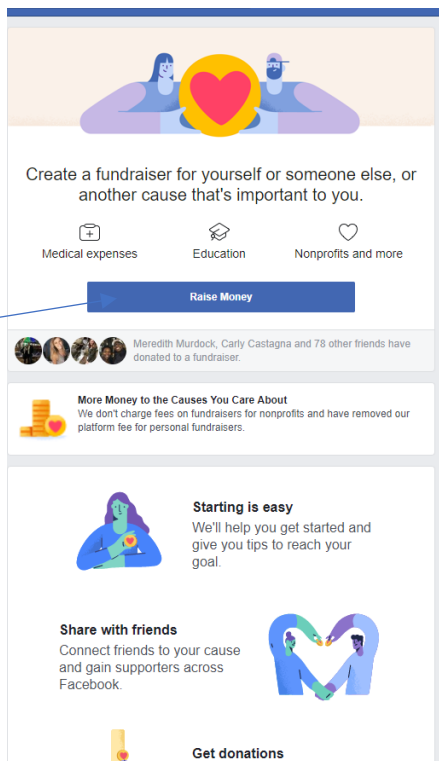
Create a fundraiser for yourself or someone else, or another cause that's important to you.

Medical expenses

Education

Nonprofits and more

Raise Money

Meredith Murdock, Carly Castagna and 78 other friends have donated to a fundraiser.

More Money to the Causes You Care About

We don't charge fees on fundraisers for nonprofits and have removed our platform fee for personal fundraisers.

Starting is easy

We'll help you get started and give you tips to reach your goal.

Share with friends

Connect friends to your cause and gain supporters across Facebook.

Get donations